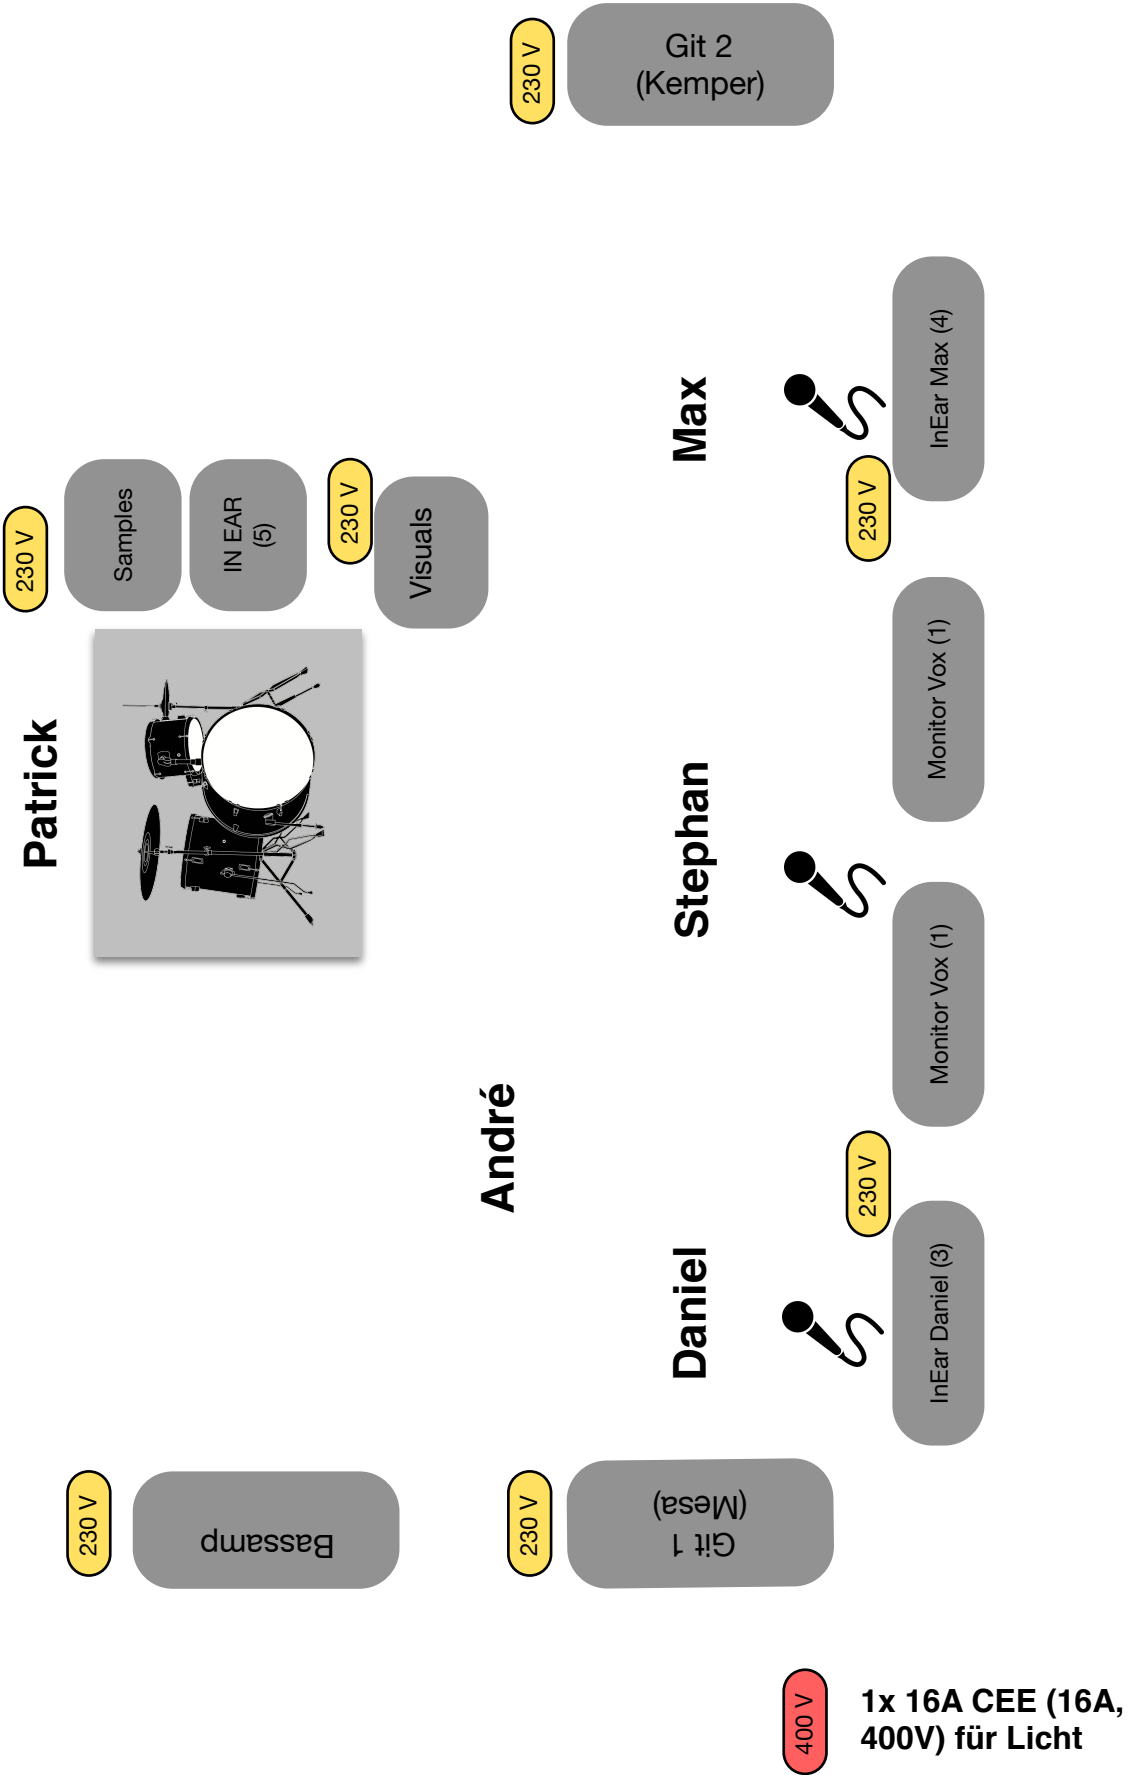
230 V
Git 2
(Kemper)

230 V
Samples
IN EAR
(5)
230 V
Visuals

Patrick

Max
230 V
InEar Max (4)

Stephan
Monitor Vox (1)
Monitor Vox (1)

André

Daniel
230 V
InEar Daniel (3)

230 V
Bassamp

230 V
Git 1
(Mesa)

400 V
1x 16A CEE (16A, 400V) für Licht